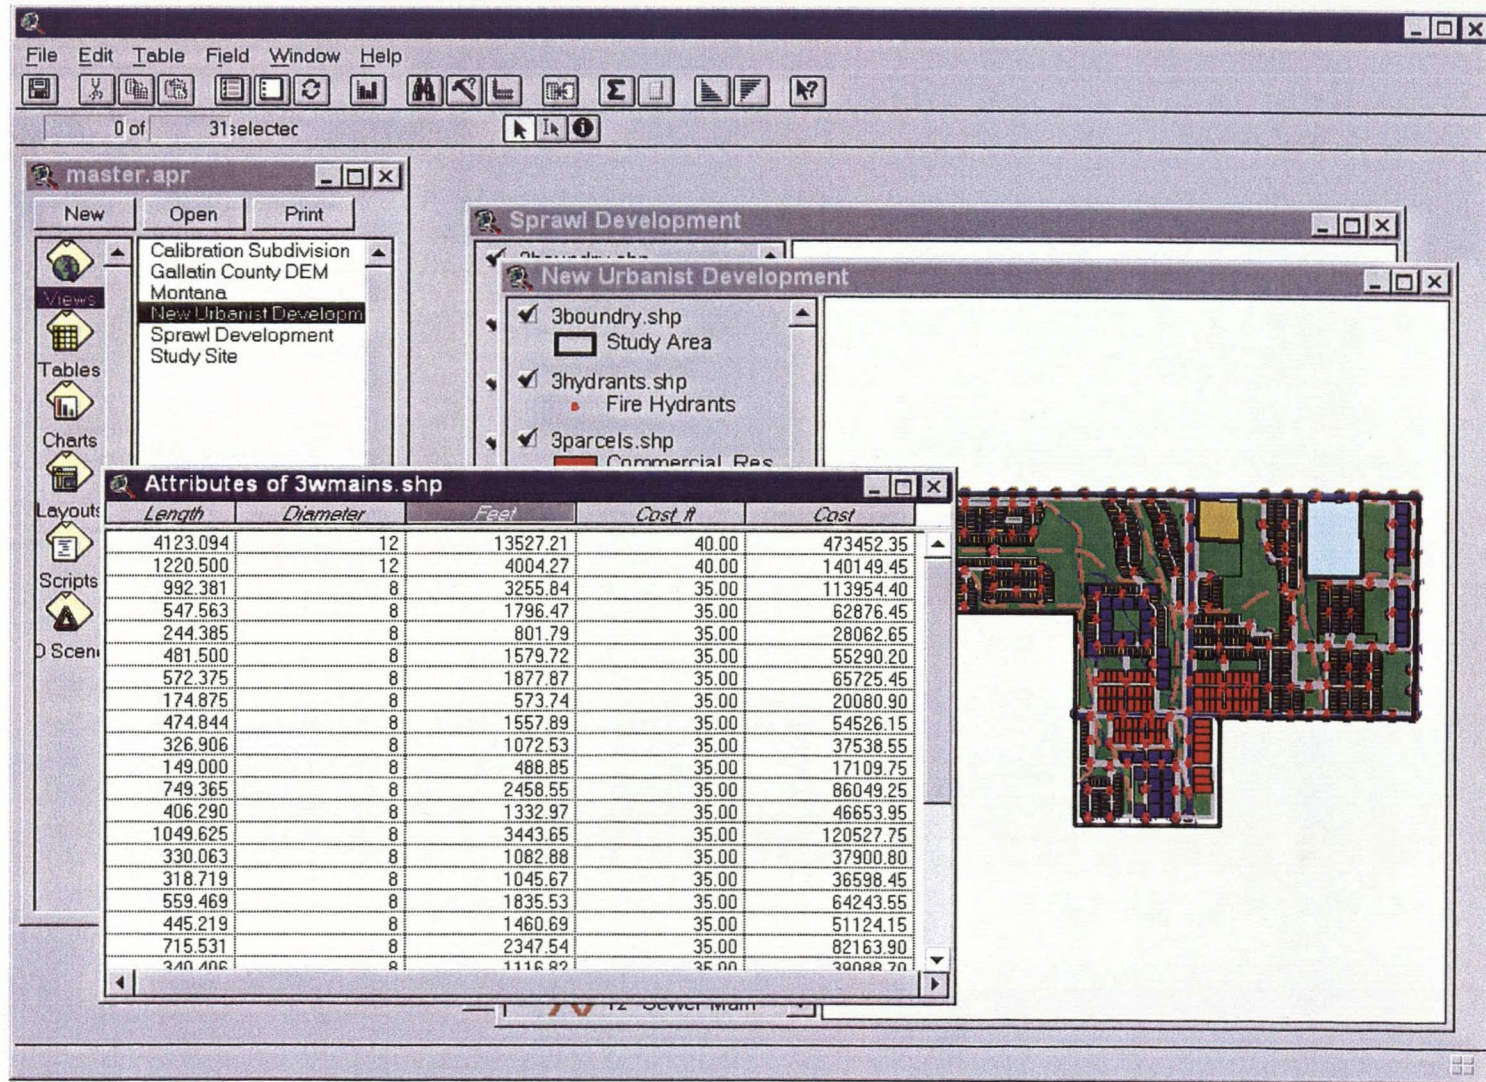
File Edit Table Field Window Help

0 of 31 selectec

master.apr

New Open Print

Views
Tables
Charts
Layouts
Scripts
D Scen

Calibration Subdivision
Gallatin County DEM
Montana
New Urbanist Developm
Sprawl Development
Study Site

Sprawl Development

New Urbanist Development

3boundry.shp
Study Area
3hydrants.shp
Fire Hydrants
3parcels.shp
Commercial Res

Attributes of 3wmains.shp

| Length | Diameter | Feet | Cost ft | Cost |
|---|---|---|---|---|
| 4123.094 | 12 | 13527.21 | 40.00 | 473452.35 |
| 1220.500 | 12 | 4004.27 | 40.00 | 140149.45 |
| 992.381 | 8 | 3255.84 | 35.00 | 113954.40 |
| 547.563 | 8 | 1796.47 | 35.00 | 62876.45 |
| 244.385 | 8 | 801.79 | 35.00 | 28062.65 |
| 481.500 | 8 | 1579.72 | 35.00 | 55290.20 |
| 572.375 | 8 | 1877.87 | 35.00 | 65725.45 |
| 174.875 | 8 | 573.74 | 35.00 | 20080.90 |
| 474.844 | 8 | 1557.89 | 35.00 | 54526.15 |
| 326.906 | 8 | 1072.53 | 35.00 | 37538.55 |
| 149.000 | 8 | 488.85 | 35.00 | 17109.75 |
| 749.365 | 8 | 2458.55 | 35.00 | 86049.25 |
| 406.290 | 8 | 1332.97 | 35.00 | 46653.95 |
| 1049.625 | 8 | 3443.65 | 35.00 | 120527.75 |
| 330.063 | 8 | 1082.88 | 35.00 | 37900.80 |
| 318.719 | 8 | 1045.67 | 35.00 | 36598.45 |
| 559.469 | 8 | 1835.53 | 35.00 | 64243.55 |
| 445.219 | 8 | 1460.69 | 35.00 | 51124.15 |
| 715.531 | 8 | 2347.54 | 35.00 | 82163.90 |
| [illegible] | 8 | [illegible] | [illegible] | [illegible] |

12" Sewer Main